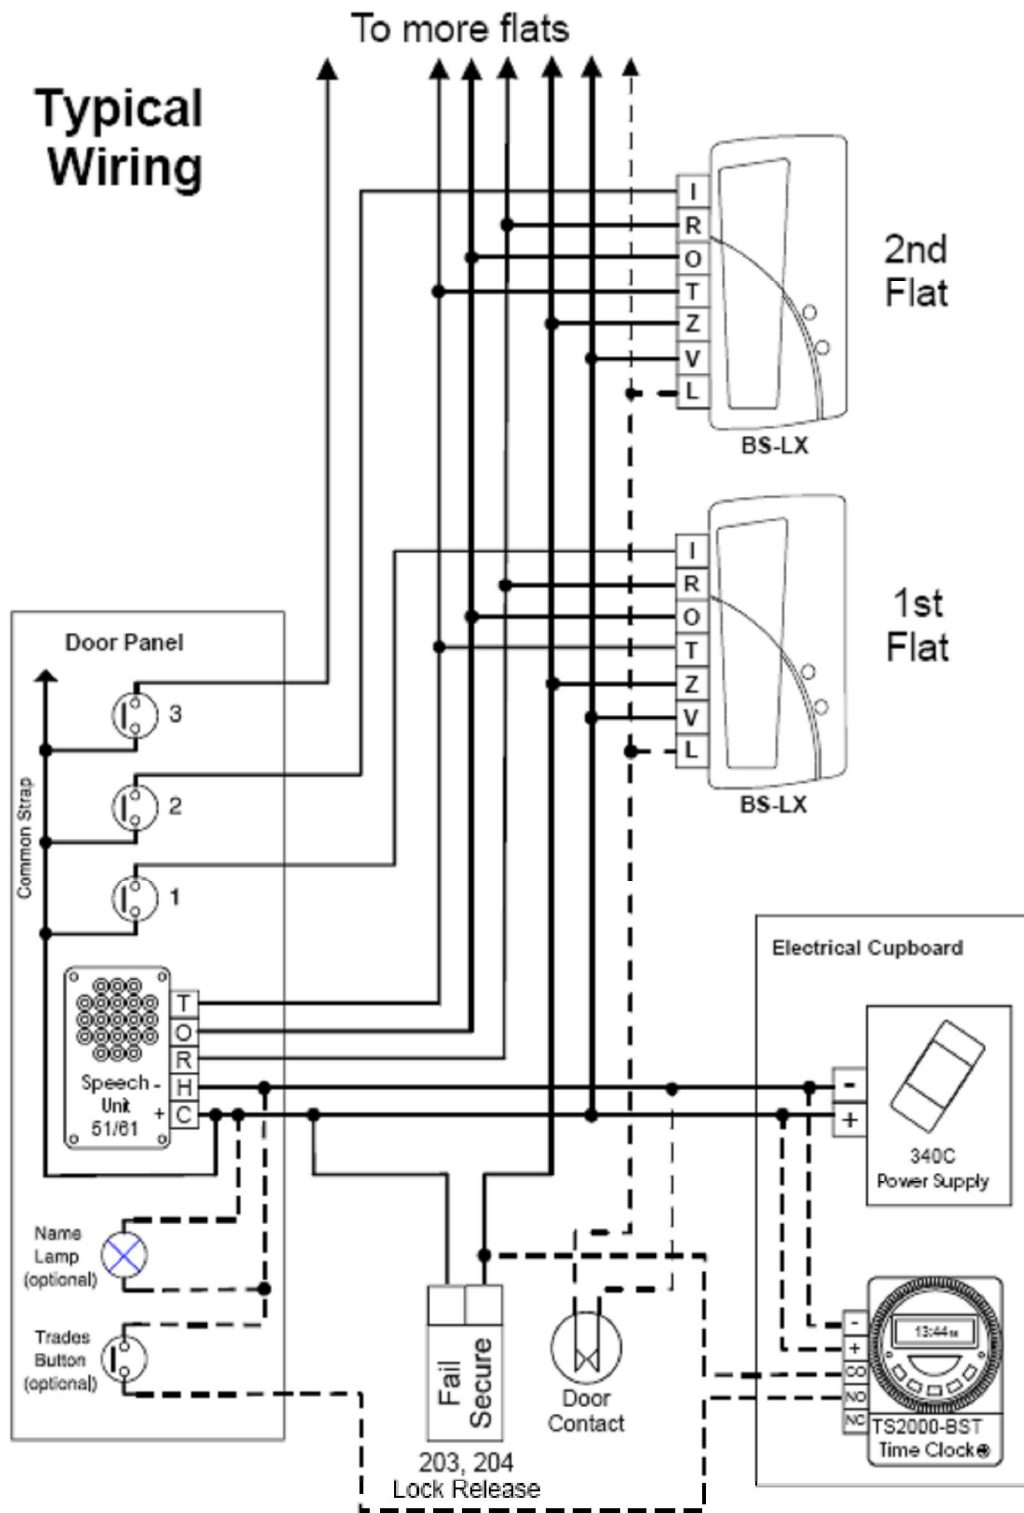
To more flats

Typical Wiring

I
R
O
T
Z
V
L

2nd Flat

BS-LX

I
R
O
T
Z
V
L

1st Flat

BS-LX

Door Panel

Common Strap

3

2

1

T
O
R
H
C

Speech - Unit 51/61 +

Name Lamp (optional)

Trades Button (optional)

Fail Secure

203, 204 Lock Release

Door Contact

Electrical Cupboard

-
+

340C Power Supply

-
+
CO
NO
NC

13:44

TS2000-BST Time Clock®